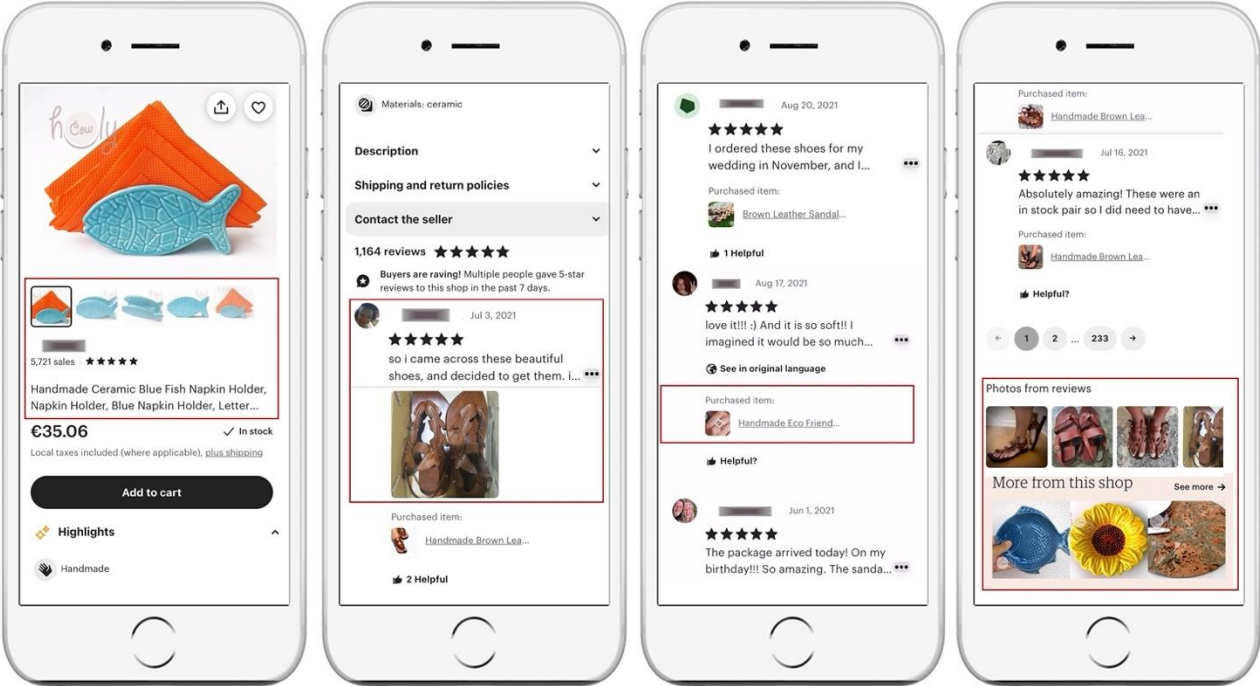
holy Cow

5,721 sales ★★★★★

Handmade Ceramic Blue Fish Napkin Holder, Napkin Holder, Blue Napkin Holder, Letter...

€35.06

✓ In stock

Local taxes included (where applicable), plus shipping

Add to cart

Highlights

Handmade

Materials: ceramic

Description

Shipping and return policies

Contact the seller

1,164 reviews ★★★★★

Buyers are raving! Multiple people gave 5-star reviews to this shop in the past 7 days.

Jul 3, 2021

★★★★★

so i came across these beautiful shoes, and decided to get them. i...

Purchased item:

Handmade Brown Lea...

2 Helpful

Aug 20, 2021

★★★★★

I ordered these shoes for my wedding in November, and I...

Purchased item:

Brown Leather Sandal...

1 Helpful

Aug 17, 2021

★★★★★

love it!!! :) And it is so soft!! I imagined it would be so much...

See in original language

Purchased item:

Handmade Eco Friend...

Helpful?

Jun 1, 2021

★★★★★

The package arrived today! On my birthday!!! So amazing. The sanda...

Purchased item:

Handmade Brown Lea...

Jul 16, 2021

★★★★★

Absolutely amazing! These were an in stock pair so I did need to have...

Purchased item:

Handmade Brown Lea...

Helpful?

1 2 ... 233

Photos from reviews

More from this shop

See more →